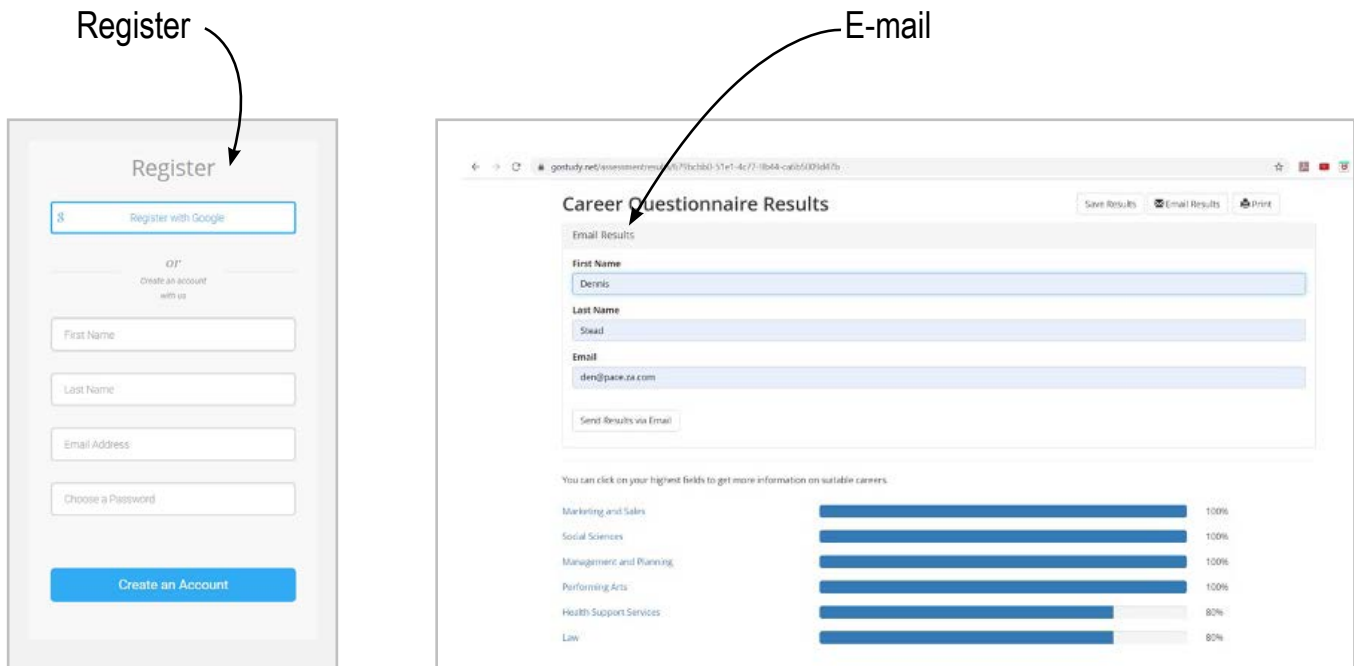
Register

E-mail

Register

Register with Google

or

Create an account with us

First Name

Last Name

Email Address

Choose a Password

Create an Account

gostudy.net/assessment/results/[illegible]

Career Questionnaire Results

Save Results

Email Results

Print

Email Results

First Name

Dennis

Last Name

Stead

Email

den@pace.za.com

Send Results via Email

You can click on your highest fields to get more information on suitable careers.

| | |
|---|---|
| Marketing and Sales | 100% |
| Social Sciences | 100% |
| Management and Planning | 100% |
| Performing Arts | 100% |
| Health Support Services | 80% |
| Law | 80% |